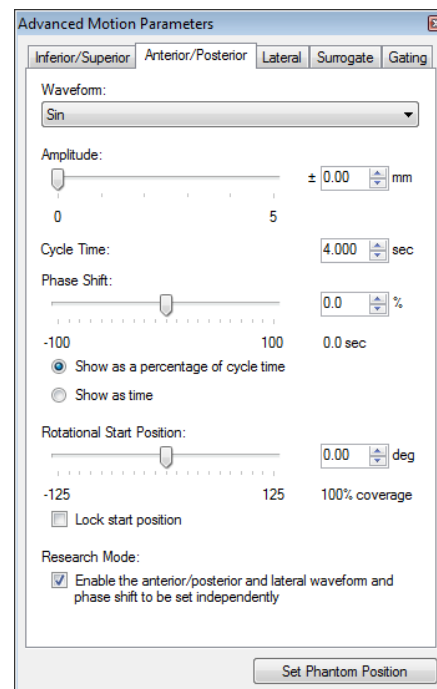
Advanced Motion Parameters

Inferior/Superior | Anterior/Posterior | Lateral | Surrogate | Gating

Waveform:
Sin

Amplitude:
± 0.00 mm
0
5

Cycle Time:
4.000 sec

Phase Shift:
0.0 %
-100
100
0.0 sec

Show as a percentage of cycle time
Show as time

Rotational Start Position:
0.00 deg
-125
125
100% coverage

Lock start position

Research Mode:
Enable the anterior/posterior and lateral waveform and phase shift to be set independently

Set Phantom Position